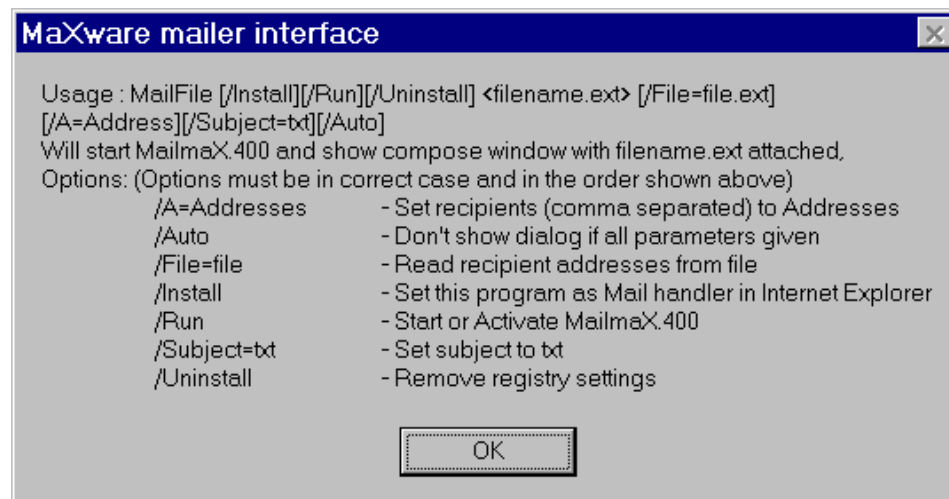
MaXware mailer interface

Usage : MailFile [/Install][/Run][/Uninstall] <filename.ext> [/File=file.ext] [/A=Address][/Subject=txt][/Auto]
Will start MailmaX.400 and show compose window with filename.ext attached,
Options: (Options must be in correct case and in the order shown above)

| | |
|---|---|
| /A=Addresses | - Set recipients (comma separated) to Addresses |
| /Auto | - Don't show dialog if all parameters given |
| /File=file | - Read recipient addresses from file |
| /Install | - Set this program as Mail handler in Internet Explorer |
| /Run | - Start or Activate MailmaX.400 |
| /Subject=txt | - Set subject to txt |
| /Uninstall | - Remove registry settings |

OK